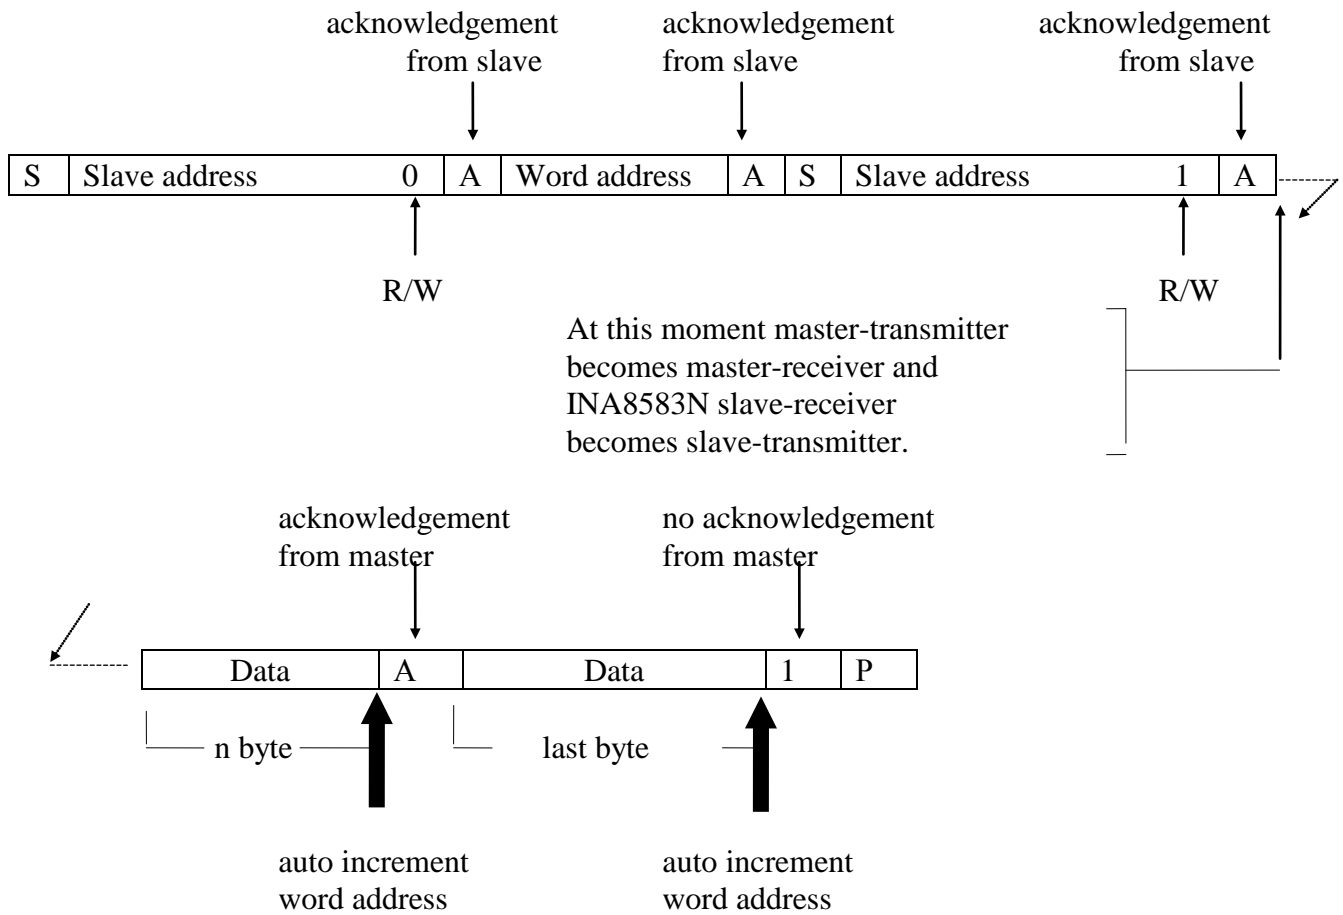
acknowledgement from slave

acknowledgement from slave

acknowledgement from slave

| S | Slave address | 0 | A | Word address | A | S | Slave address | 1 | A |
|---|---|---|---|---|---|---|---|---|---|

R/W

R/W

At this moment master-transmitter becomes master-receiver and INA8583N slave-receiver becomes slave-transmitter.

acknowledgement from master

no acknowledgement from master

| Data | A | Data | 1 | P |
|---|---|---|---|---|

n byte

last byte

auto increment word address

auto increment word address